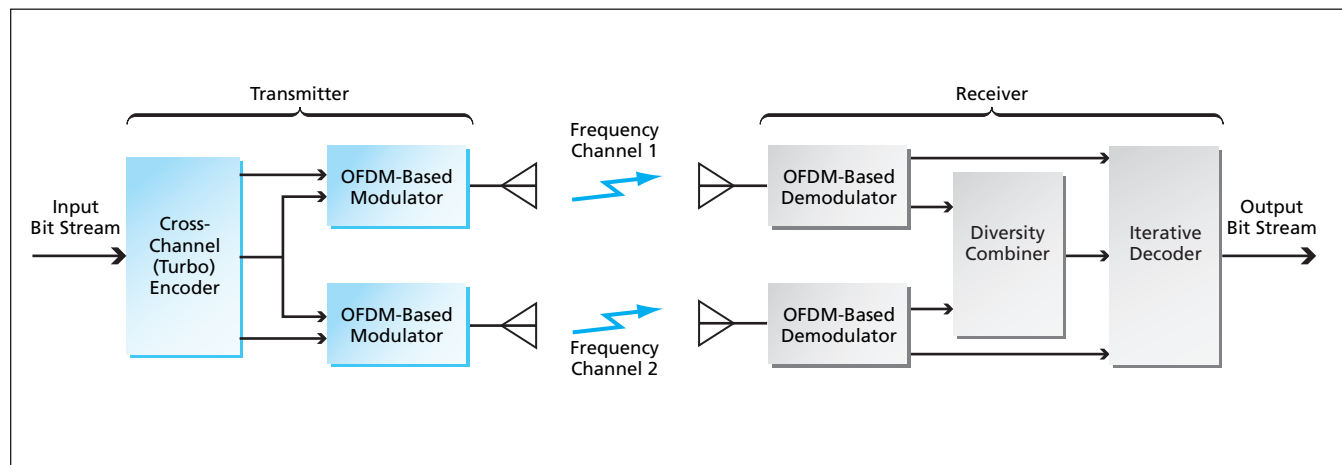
Transmitter

Receiver

Input Bit Stream

Cross-Channel (Turbo) Encoder

OFDM-Based Modulator

OFDM-Based Modulator

Frequency Channel 1

Frequency Channel 2

OFDM-Based Demodulator

OFDM-Based Demodulator

Diversity Combiner

Iterative Decoder

Output Bit Stream